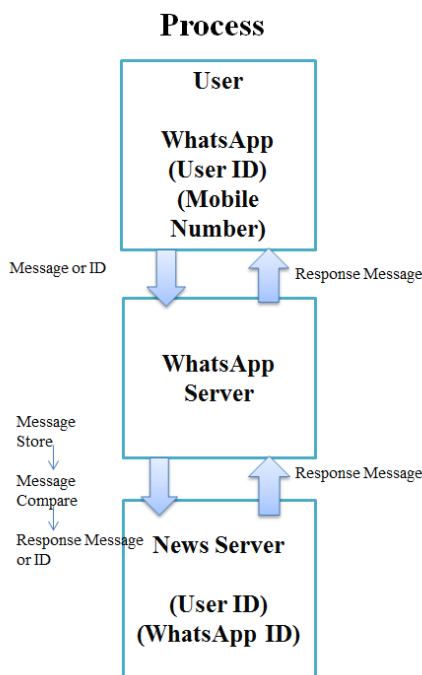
Process

User

WhatsApp
(User ID)
(Mobile Number)

Message or ID

Response Message

WhatsApp Server

Message Store

Message Compare

Response Message or ID

Response Message

News Server

(User ID)
(WhatsApp ID)